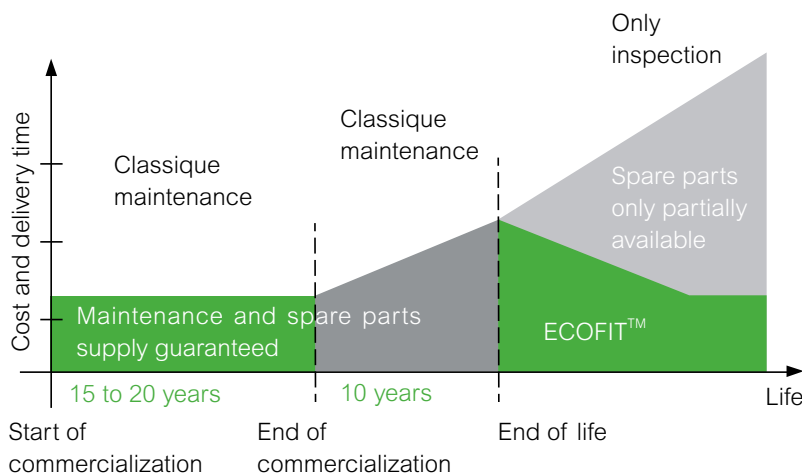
Cost and delivery time

Only inspection

Classique maintenance

Classique maintenance

Spare parts only partially available

Maintenance and spare parts supply guaranteed

ECOFIT™

15 to 20 years

10 years

Life

Start of commercialization

End of commercialization

End of life